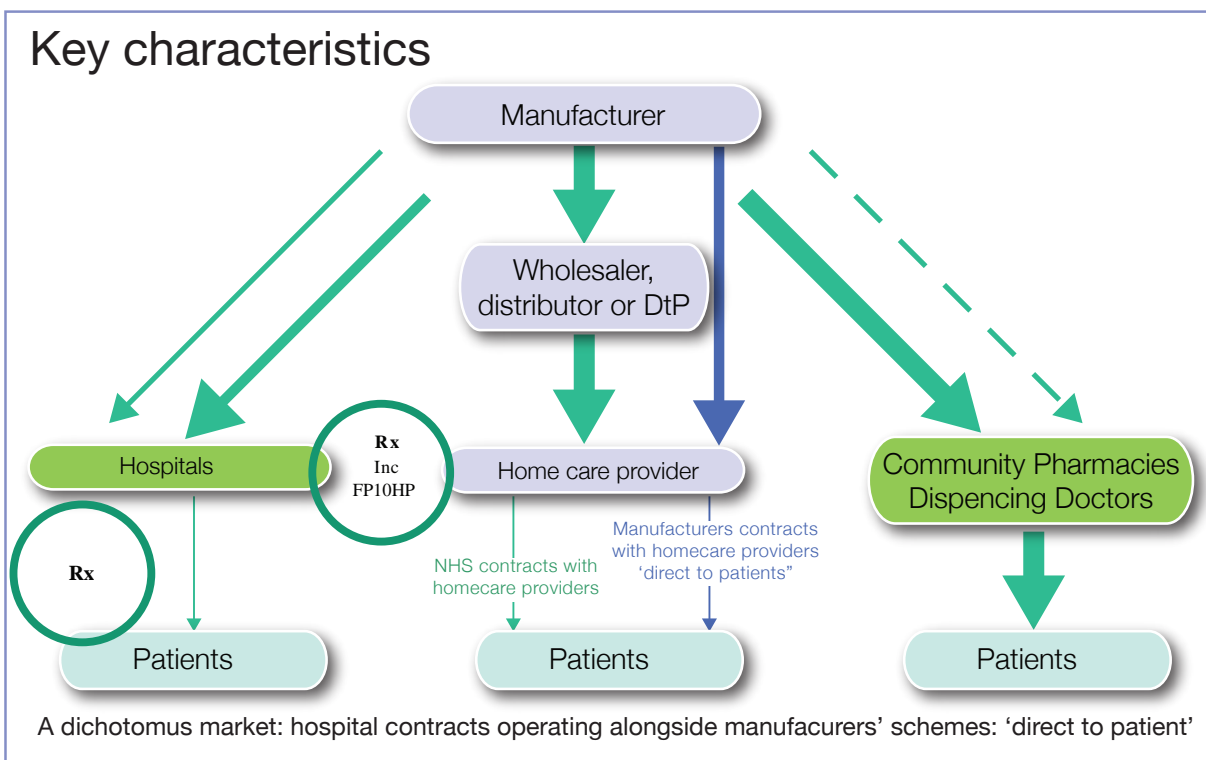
Key characteristics

Manufacturer

Wholesaler, distributor or DtP

Hospitals

Rx
Inc
FP10HP

Home care provider

Community Pharmacies
Dispencing Doctors

Rx

NHS contracts with homecare providers

Manufacturers contracts with homecare providers 'direct to patients"

Patients

Patients

Patients

A dichotomus market: hospital contracts operating alongside manufacurers' schemes: 'direct to patient'